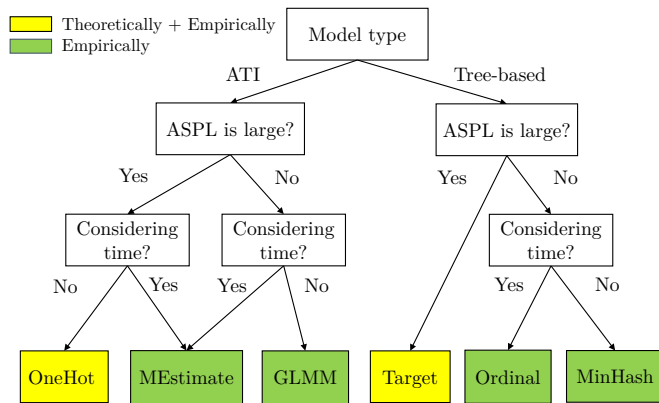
Theoretically + Empirically
Empirically

Model type

ATI

Tree-based

ASPL is large?

ASPL is large?

Yes

No

Yes

No

Considering time?

Considering time?

Considering time?

No

Yes

Yes

No

Yes

No

OneHot

MEstimate

GLMM

Target

Ordinal

MinHash